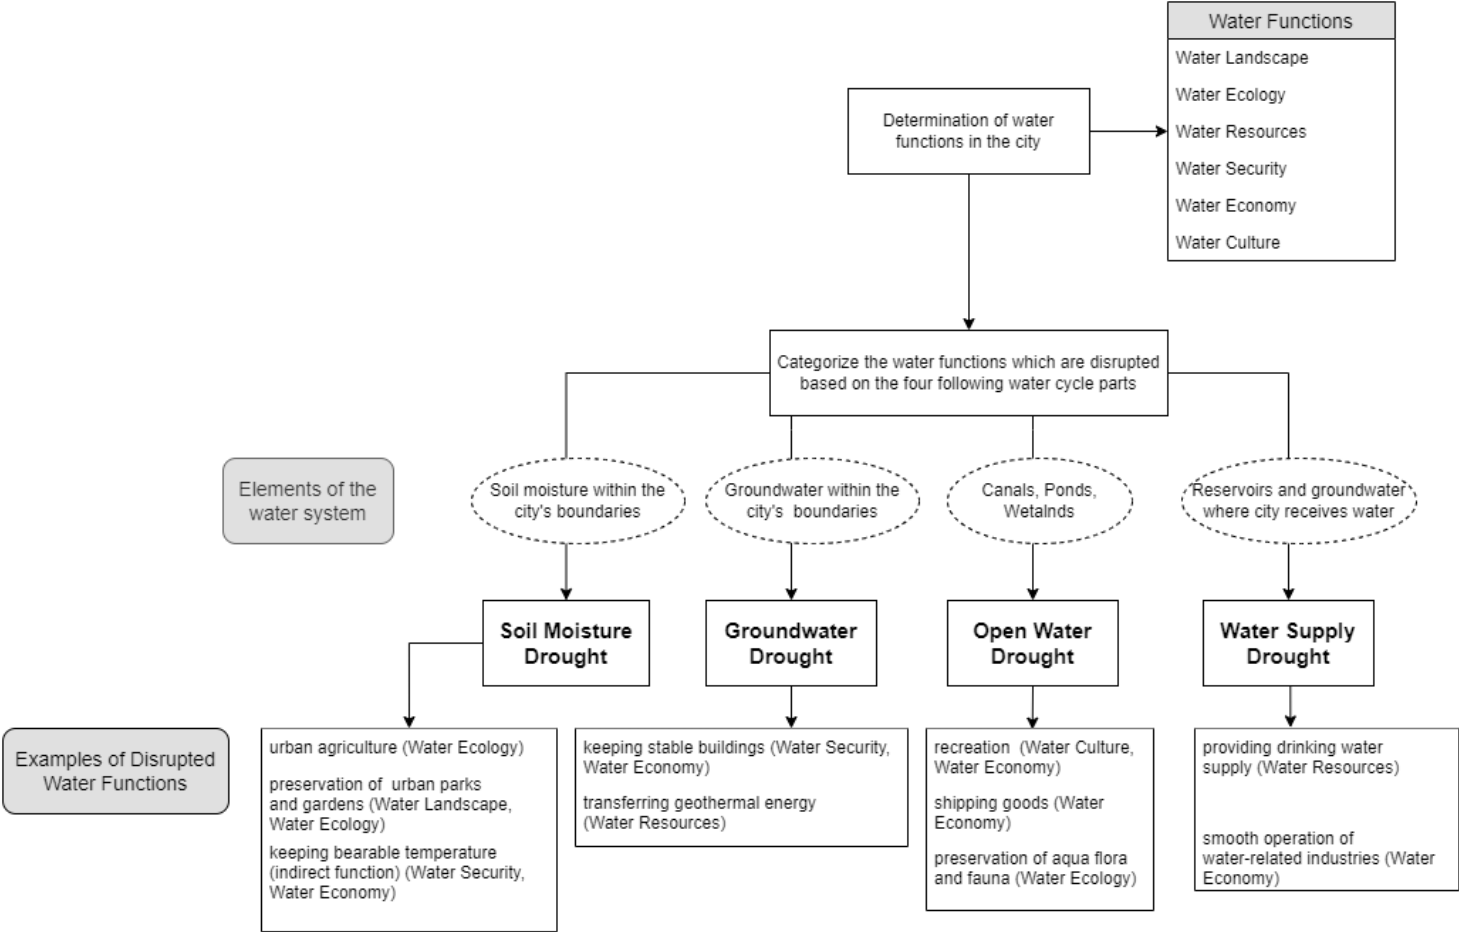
Water Functions
Water Landscape
Water Ecology
Water Resources
Water Security
Water Economy
Water Culture

Determination of water functions in the city

Categorize the water functions which are disrupted based on the four following water cycle parts

Elements of the water system

Soil moisture within the city's boundaries

Groundwater within the city's boundaries

Canals, Ponds, Wetalnds

Reservoirs and groundwater where city receives water

Soil Moisture Drought

Groundwater Drought

Open Water Drought

Water Supply Drought

Examples of Disrupted Water Functions

urban agriculture (Water Ecology)

preservation of urban parks and gardens (Water Landscape, Water Ecology)

keeping bearable temperature (indirect function) (Water Security, Water Economy)

keeping stable buildings (Water Security, Water Economy)

transferring geothermal energy (Water Resources)

recreation (Water Culture, Water Economy)

shipping goods (Water Economy)

preservation of aqua flora and fauna (Water Ecology)

providing drinking water supply (Water Resources)

smooth operation of water-related industries (Water Economy)